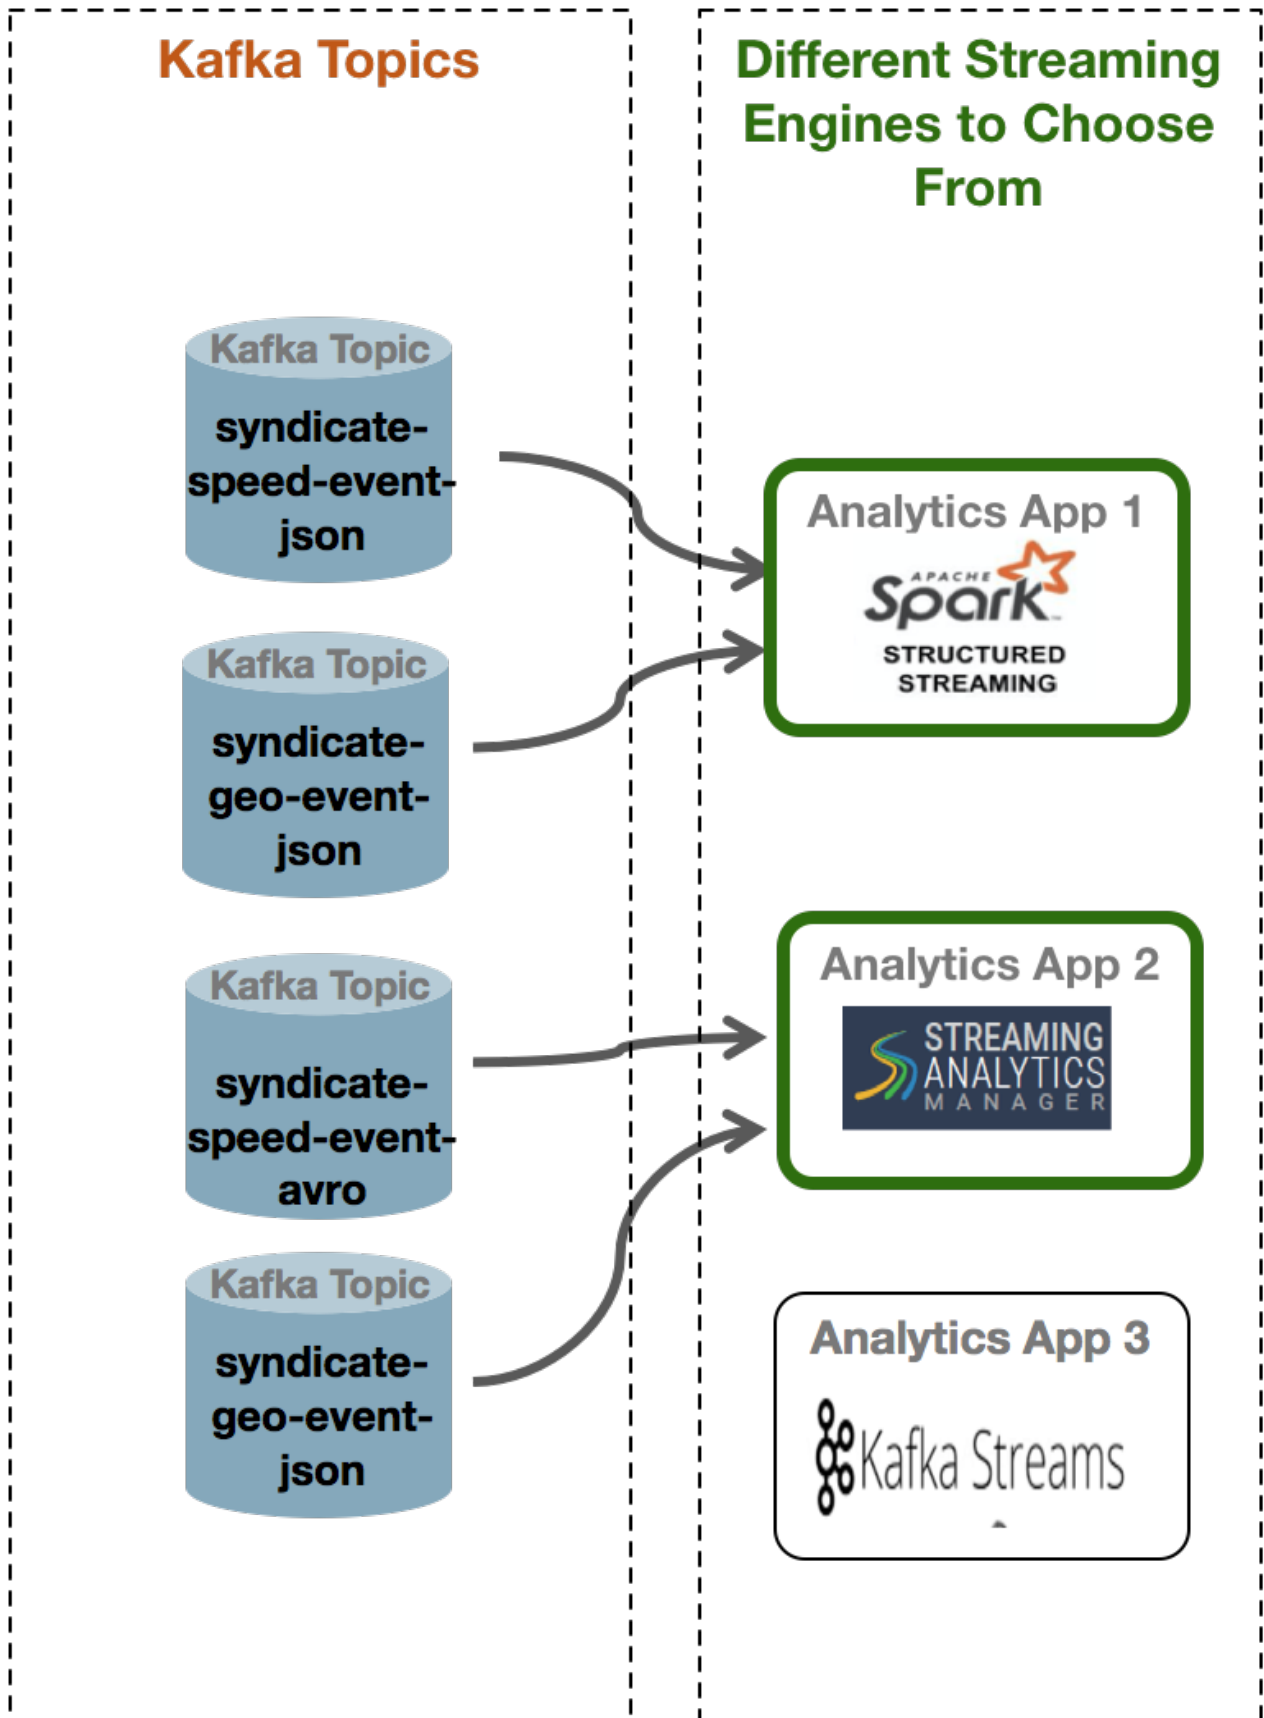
Kafka Topics

Kafka Topic
syndicate-speed-event-json

Kafka Topic
syndicate-geo-event-json

Kafka Topic
syndicate-speed-event-avro

Kafka Topic
syndicate-geo-event-json

Different Streaming Engines to Choose From

Analytics App 1
APACHE Spark
STRUCTURED STREAMING

Analytics App 2
STREAMING ANALYTICS MANAGER

Analytics App 3
Kafka Streams